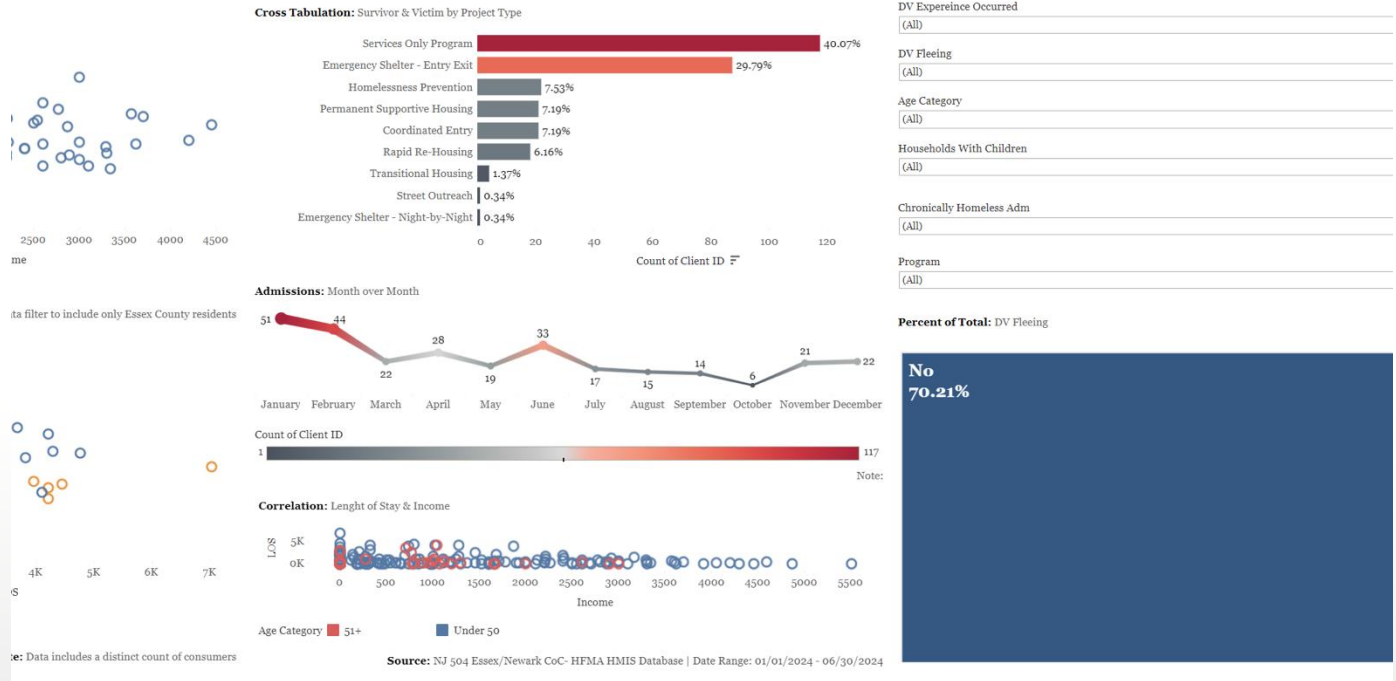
2500 3000 3500 4000 4500
me

ta filter to include only Essex County residents

4K 5K 6K 7K
S

te: Data includes a distinct count of consumers

**Cross Tabulation:** Survivor & Victim by Project Type

| Project Type | Percent |
|---|---|
| Services Only Program | 40.07% |
| Emergency Shelter - Entry Exit | 29.79% |
| Homelessness Prevention | 7.53% |
| Permanent Supportive Housing | 7.19% |
| Coordinated Entry | 7.19% |
| Rapid Re-Housing | 6.16% |
| Transitional Housing | 1.37% |
| Street Outreach | 0.34% |
| Emergency Shelter - Night-by-Night | 0.34% |

0 20 40 60 80 100 120
Count of Client ID

**Admissions:** Month over Month

| January | February | March | April | May | June | July | August | September | October | November | December |
|---|---|---|---|---|---|---|---|---|---|---|---|
| 51 | 44 | 22 | 28 | 19 | 33 | 17 | 15 | 14 | 6 | 21 | 22 |

Count of Client ID
1 117

Note:

**Correlation:** Lenght of Stay & Income

LOS
5K
0K
0 500 1000 1500 2000 2500 3000 3500 4000 4500 5000 5500
Income

Age Category 51+ Under 50

**Source:** NJ 504 Essex/Newark CoC- HFMA HMIS Database | Date Range: 01/01/2024 - 06/30/2024

DV Expereince Occurred
(All)
DV Fleeing
(All)
Age Category
(All)
Households With Children
(All)
Chronically Homeless Adm
(All)
Program
(All)

**Percent of Total:** DV Fleeing

No
70.21%